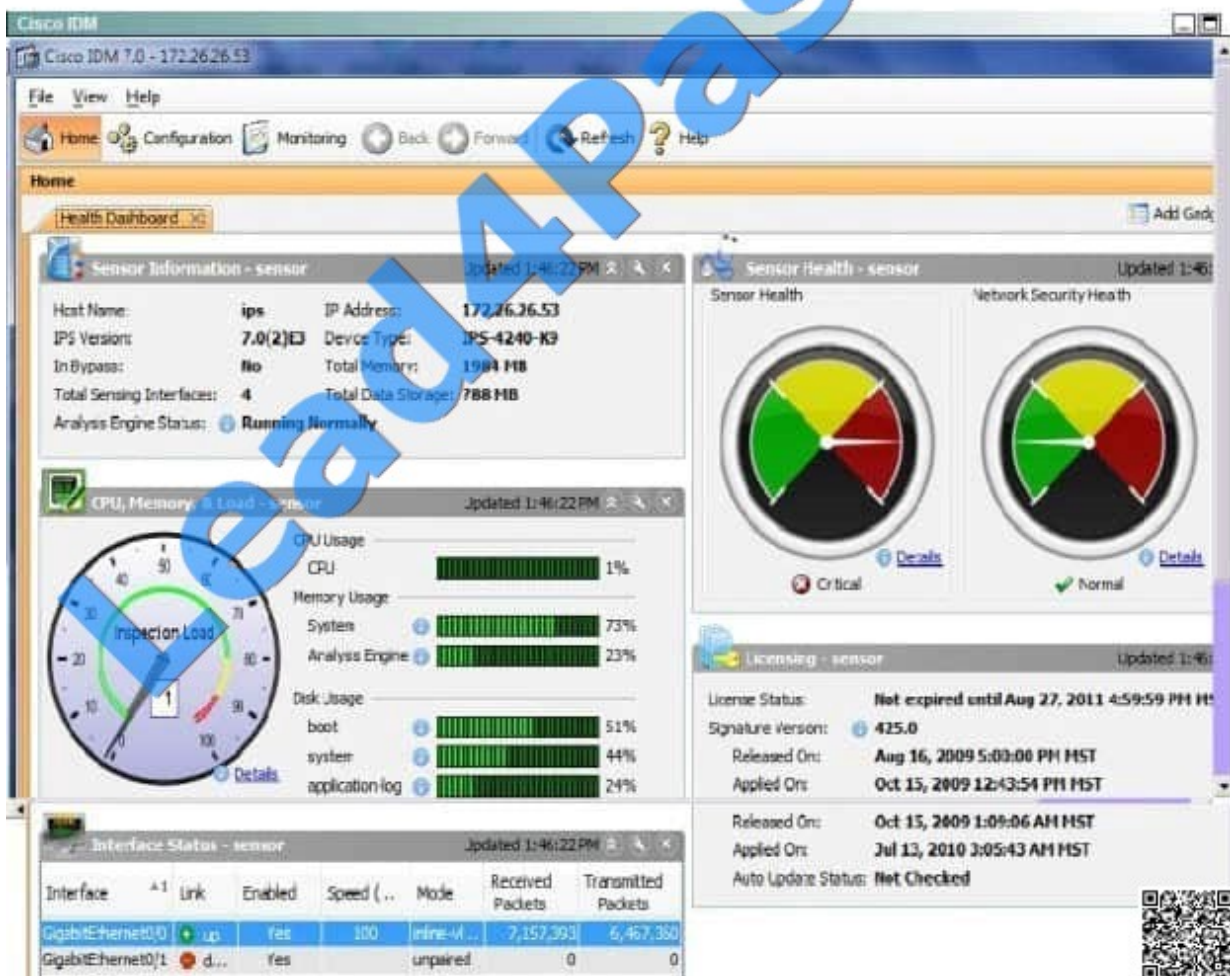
Cisco IDM

Cisco IDM 7.0 - 172.26.26.53

File View Help

Home Configuration Monitoring Back Forward Refresh Help

Home

Health Dashboard

Add Gadg

Sensor Information - sensor Updated 1:46:22 PM

| Host Name: | ips | IP Address: | 172.26.26.53 |
|---|---|---|---|
| IPS Version: | 7.0(2)E3 | Device Type: | IPS-4240-K9 |
| In Bypass: | No | Total Memory: | 1984 MB |
| Total Sensing Interfaces: | 4 | Total Data Storage: | 788 MB |

Analysis Engine Status: Running Normally

CPU, Memory & Load - sensor Updated 1:46:22 PM

Inspection Load

1

Details

CPU Usage
CPU 1%
Memory Usage
System 73%
Analysis Engine 23%
Disk Usage
boot 51%
system 44%
application-log 24%

Sensor Health - sensor Updated 1:46:

Sensor Health

Network Security Heath

Details

Critical

Details

Normal

Licensing - sensor Updated 1:46:

License Status: Not expired until Aug 27, 2011 4:59:59 PM MS

Signature Version: 425.0

Released On: Aug 16, 2009 5:00:00 PM MST

Applied On: Oct 15, 2009 12:43:54 PM MST

Released On: Oct 15, 2009 1:09:06 AM MST

Applied On: Jul 13, 2010 3:05:43 AM MST

Auto Update Status: Not Checked

Interface Status - sensor Updated 1:46:22 PM

| Interface | Link | Enabled | Speed (.. | Mode | Received Packets | Transmitted Packets |
|---|---|---|---|---|---|---|
| GigabitEthernet0/0 | up | Yes | 100 | inline-vl... | 7,157,393 | 6,467,350 |
| GigabitEthernet0/1 | d... | Yes | | unpaired | 0 | 0 |

Lead4Pass